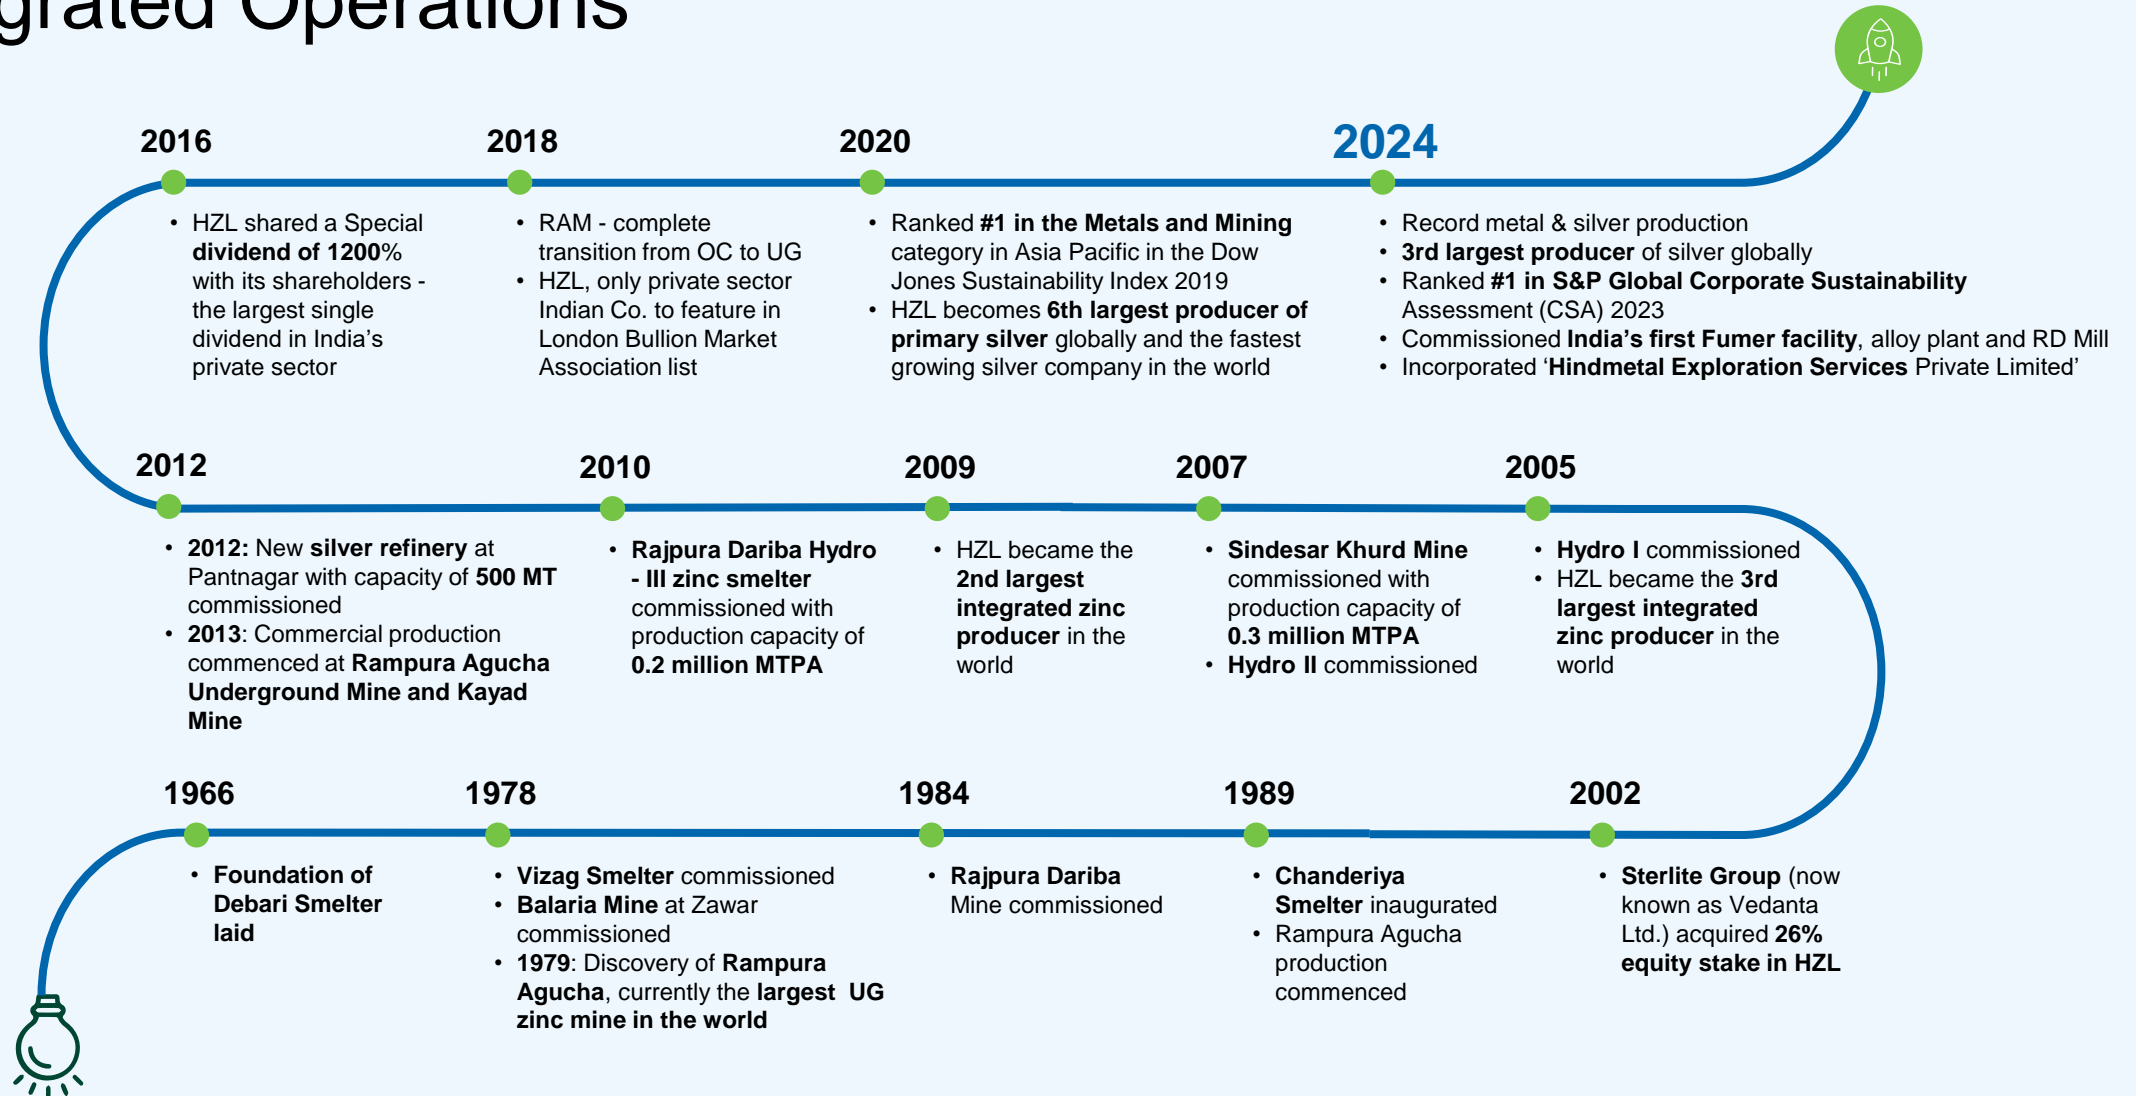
grated Operations

2016

- HZL shared a Special dividend of 1200% with its shareholders - the largest single dividend in India's private sector

2018

- RAM - complete transition from OC to UG
- HZL, only private sector Indian Co. to feature in London Bullion Market Association list

2020

- Ranked #1 in the Metals and Mining category in Asia Pacific in the Dow Jones Sustainability Index 2019
- HZL becomes 6th largest producer of primary silver globally and the fastest growing silver company in the world

2024

- Record metal & silver production
- 3rd largest producer of silver globally
- Ranked #1 in S&P Global Corporate Sustainability Assessment (CSA) 2023
- Commissioned India's first Fumer facility, alloy plant and RD Mill
- Incorporated 'Hindmetal Exploration Services Private Limited'

2012

- 2012: New silver refinery at Pantnagar with capacity of 500 MT commissioned
- 2013: Commercial production commenced at Rampura Agucha Underground Mine and Kayad Mine

2010

- Rajpura Dariba Hydro - III zinc smelter commissioned with production capacity of 0.2 million MTPA

2009

- HZL became the 2nd largest integrated zinc producer in the world

2007

- Sindesar Khurd Mine commissioned with production capacity of 0.3 million MTPA
- Hydro II commissioned

2005

- Hydro I commissioned
- HZL became the 3rd largest integrated zinc producer in the world

1966

- Foundation of Debari Smelter laid

1978

- Vizag Smelter commissioned
- Balaria Mine at Zawar commissioned
- 1979: Discovery of Rampura Agucha, currently the largest UG zinc mine in the world

1984

- Rajpura Dariba Mine commissioned

1989

- Chanderiya Smelter inaugurated
- Rampura Agucha production commenced

2002

- Sterlite Group (now known as Vedanta Ltd.) acquired 26% equity stake in HZL